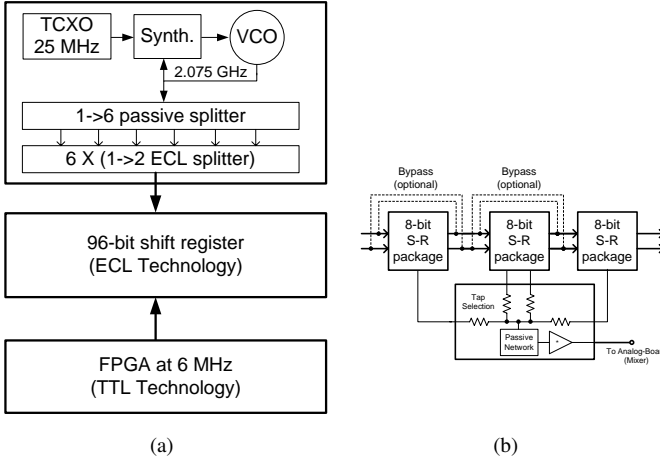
TCXO
25 MHz

Synth.

VCO

2.075 GHz

1->6 passive splitter

6 X (1->2 ECL splitter)

96-bit shift register
(ECL Technology)

FPGA at 6 MHz
(TTL Technology)

(a)

Bypass
(optional)

Bypass
(optional)

8-bit
S-R
package

8-bit
S-R
package

8-bit
S-R
package

Tap
Selection

Passive
Network

To Analog-Boa
(Mixer)

(b)